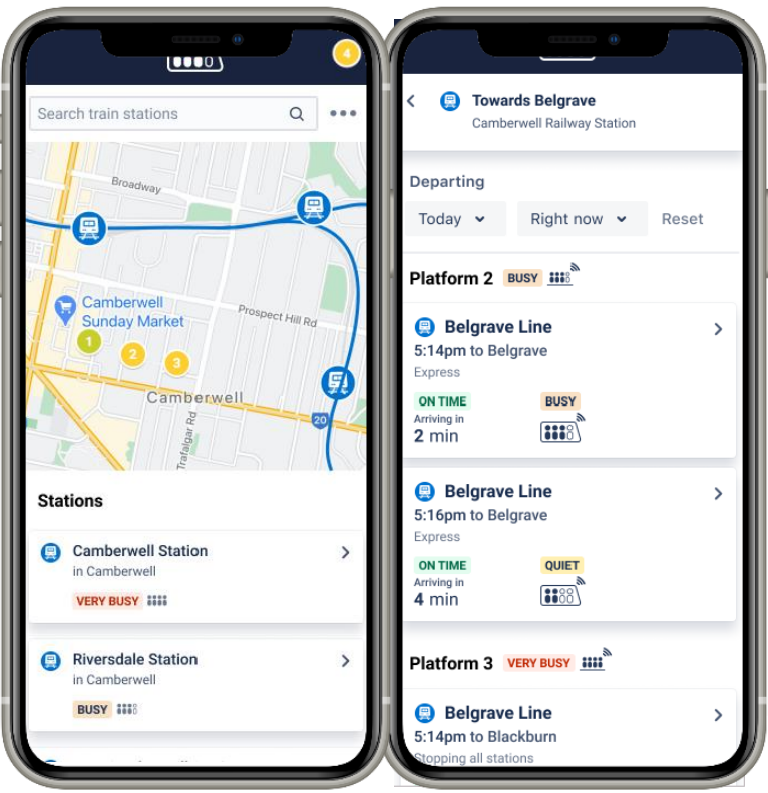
4

Search train stations

Broadway

Camberwell Sunday Market

Prospect Hill Rd

1

2

3

Camberwell

20

Trafalgar Rd

Stations

Camberwell Station
in Camberwell
VERY BUSY

Riversdale Station
in Camberwell
BUSY

Towards Belgrave
Camberwell Railway Station

Departing

Today

Right now

Reset

Platform 2 BUSY

Belgrave Line
5:14pm to Belgrave
Express
ON TIME
Arriving in
2 min
BUSY

Belgrave Line
5:16pm to Belgrave
Express
ON TIME
Arriving in
4 min
QUIET

Platform 3 VERY BUSY

Belgrave Line
5:14pm to Blackburn
Stopping all stations